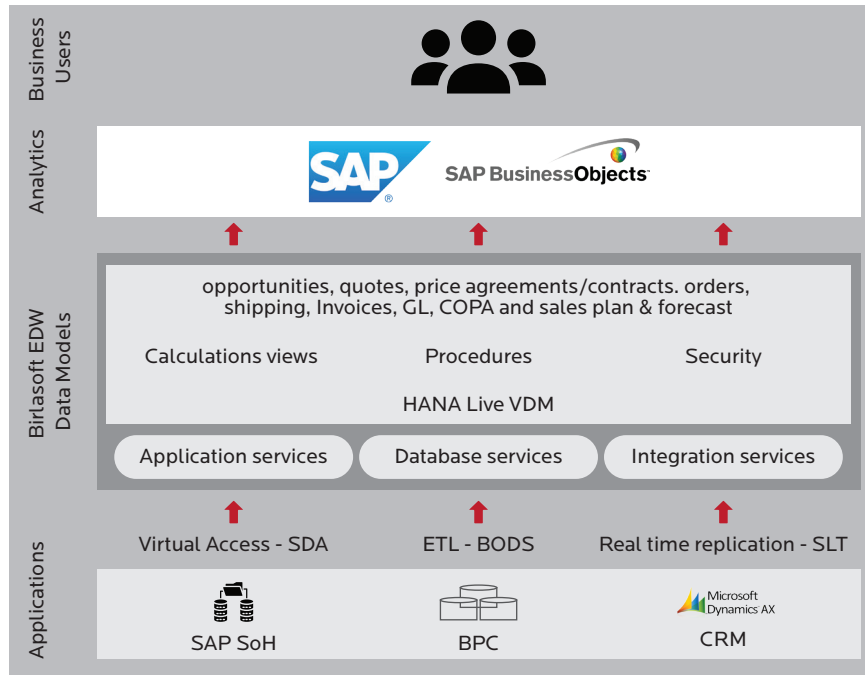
Business Users

Analytics

SAP®

SAP BusinessObjects

Birlasoft EDW Data Models

opportunities, quotes, price agreements/contracts. orders, shipping, Invoices, GL, COPA and sales plan & forecast

Calculations views

Procedures

Security

HANA Live VDM

Application services

Database services

Integration services

Applications

Virtual Access - SDA

ETL - BODS

Real time replication - SLT

SAP SoH

BPC

Microsoft Dynamics AX

CRM